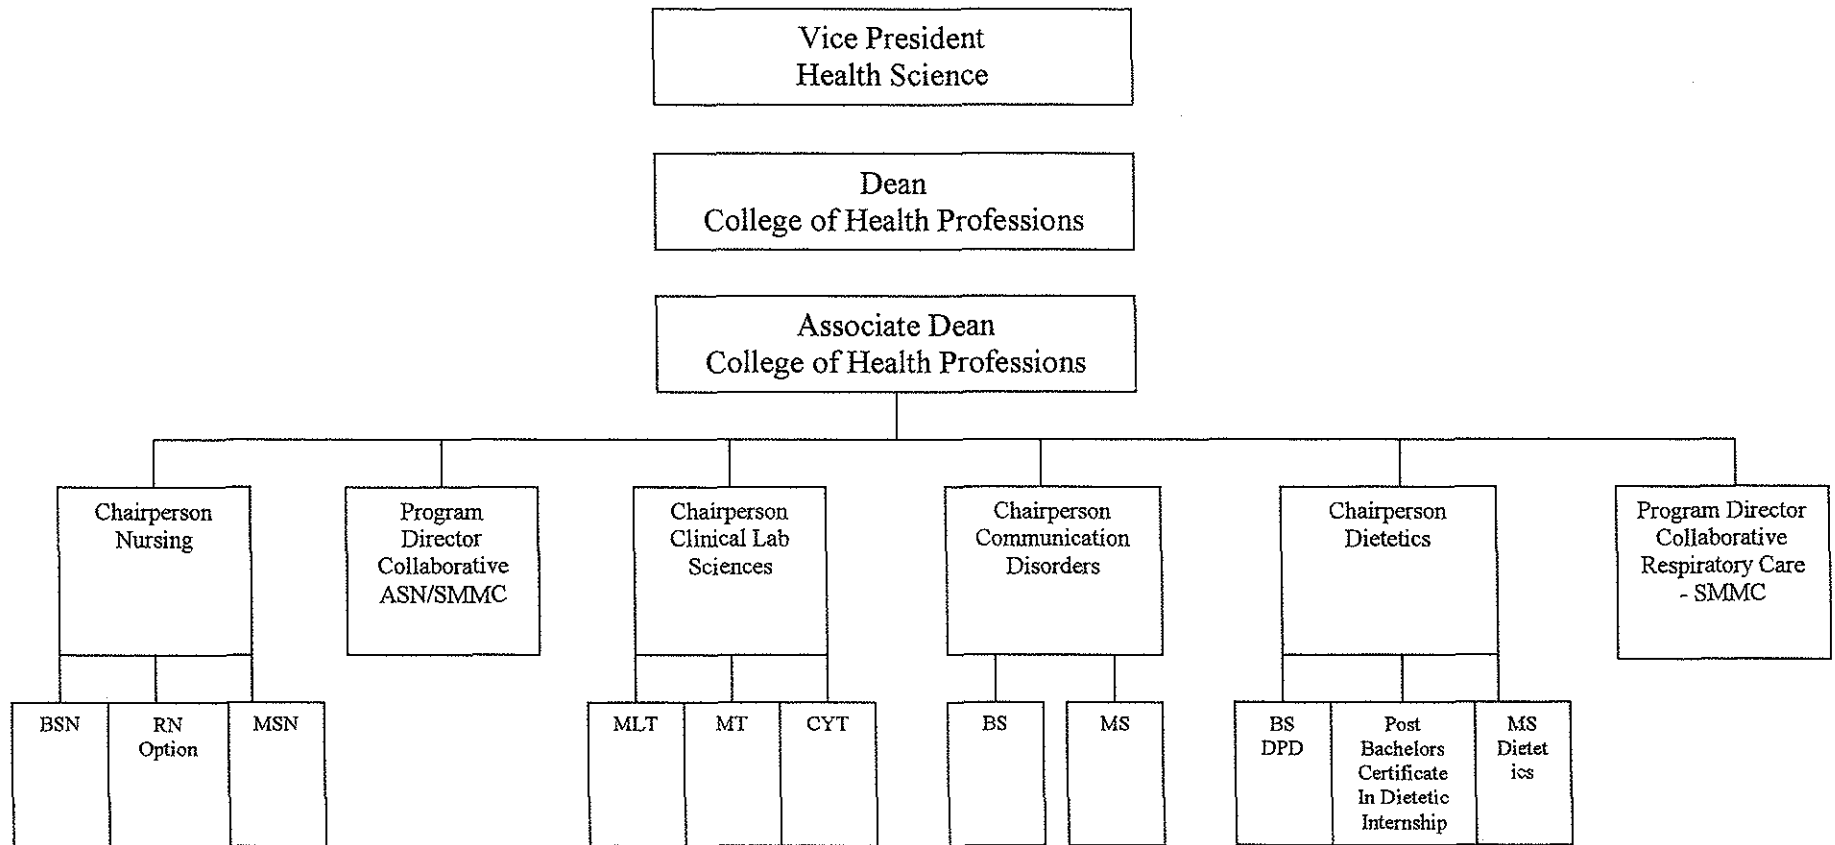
Vice President
Health Science

Dean
College of Health Professions

Associate Dean
College of Health Professions

Chairperson
Nursing

Program Director Collaborative ASN/SMMC

Chairperson
Clinical Lab Sciences

Chairperson
Communication Disorders

Chairperson
Dietetics

Program Director Collaborative Respiratory Care - SMMC

BSN

RN Option

MSN

MLT

MT

CYT

BS

MS

BS DPD

Post Bachelors Certificate In Dietetic Internship

MS Dietetics